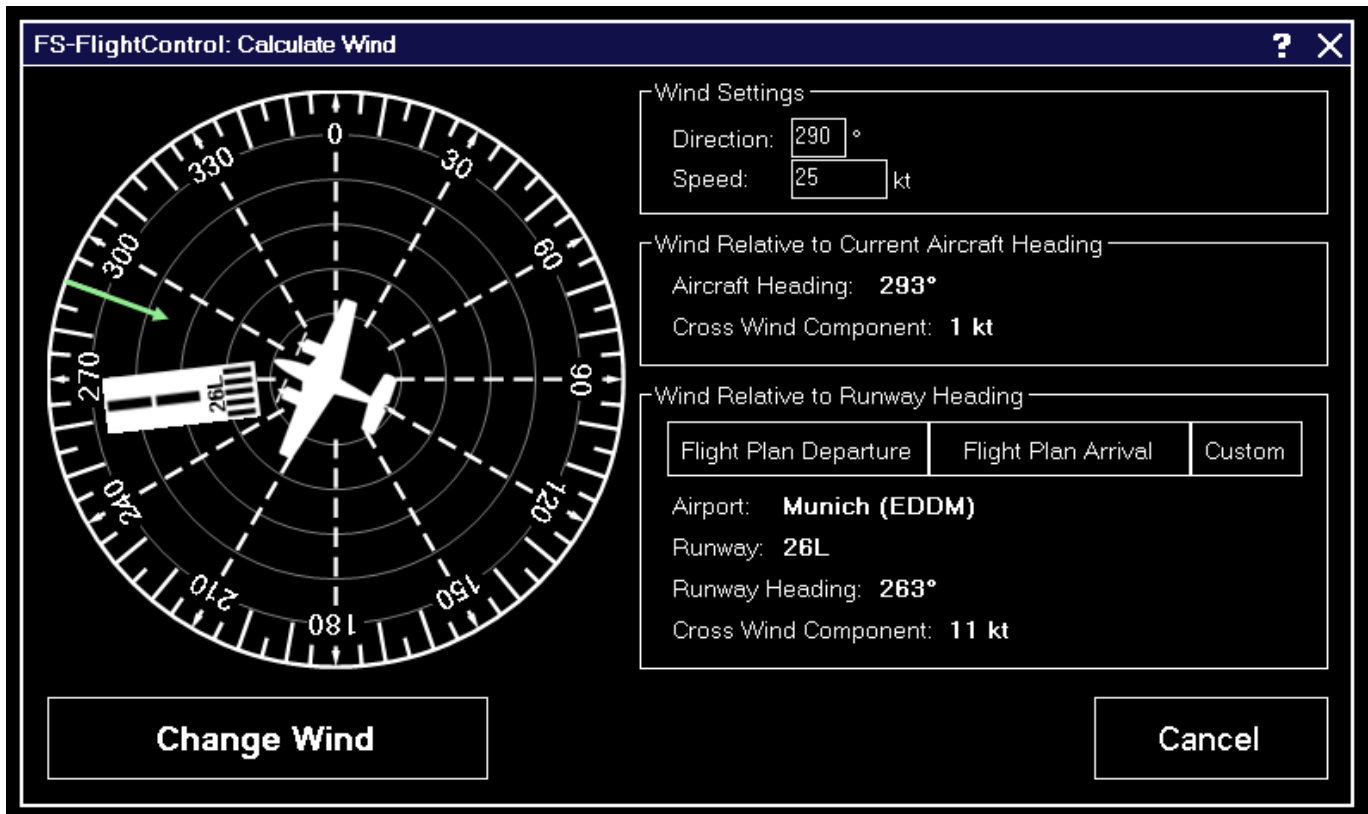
FS-FlightControl: Calculate Wind

? ✕

0
30
60
90
120
150
180
210
240
270
300
330
26L

Wind Settings
Direction: 290 °
Speed: 25 kt

Wind Relative to Current Aircraft Heading
Aircraft Heading: 293°
Cross Wind Component: 1 kt

Wind Relative to Runway Heading
Flight Plan Departure | Flight Plan Arrival | Custom
Airport: Munich (EDDM)
Runway: 26L
Runway Heading: 263°
Cross Wind Component: 11 kt

Change Wind

Cancel